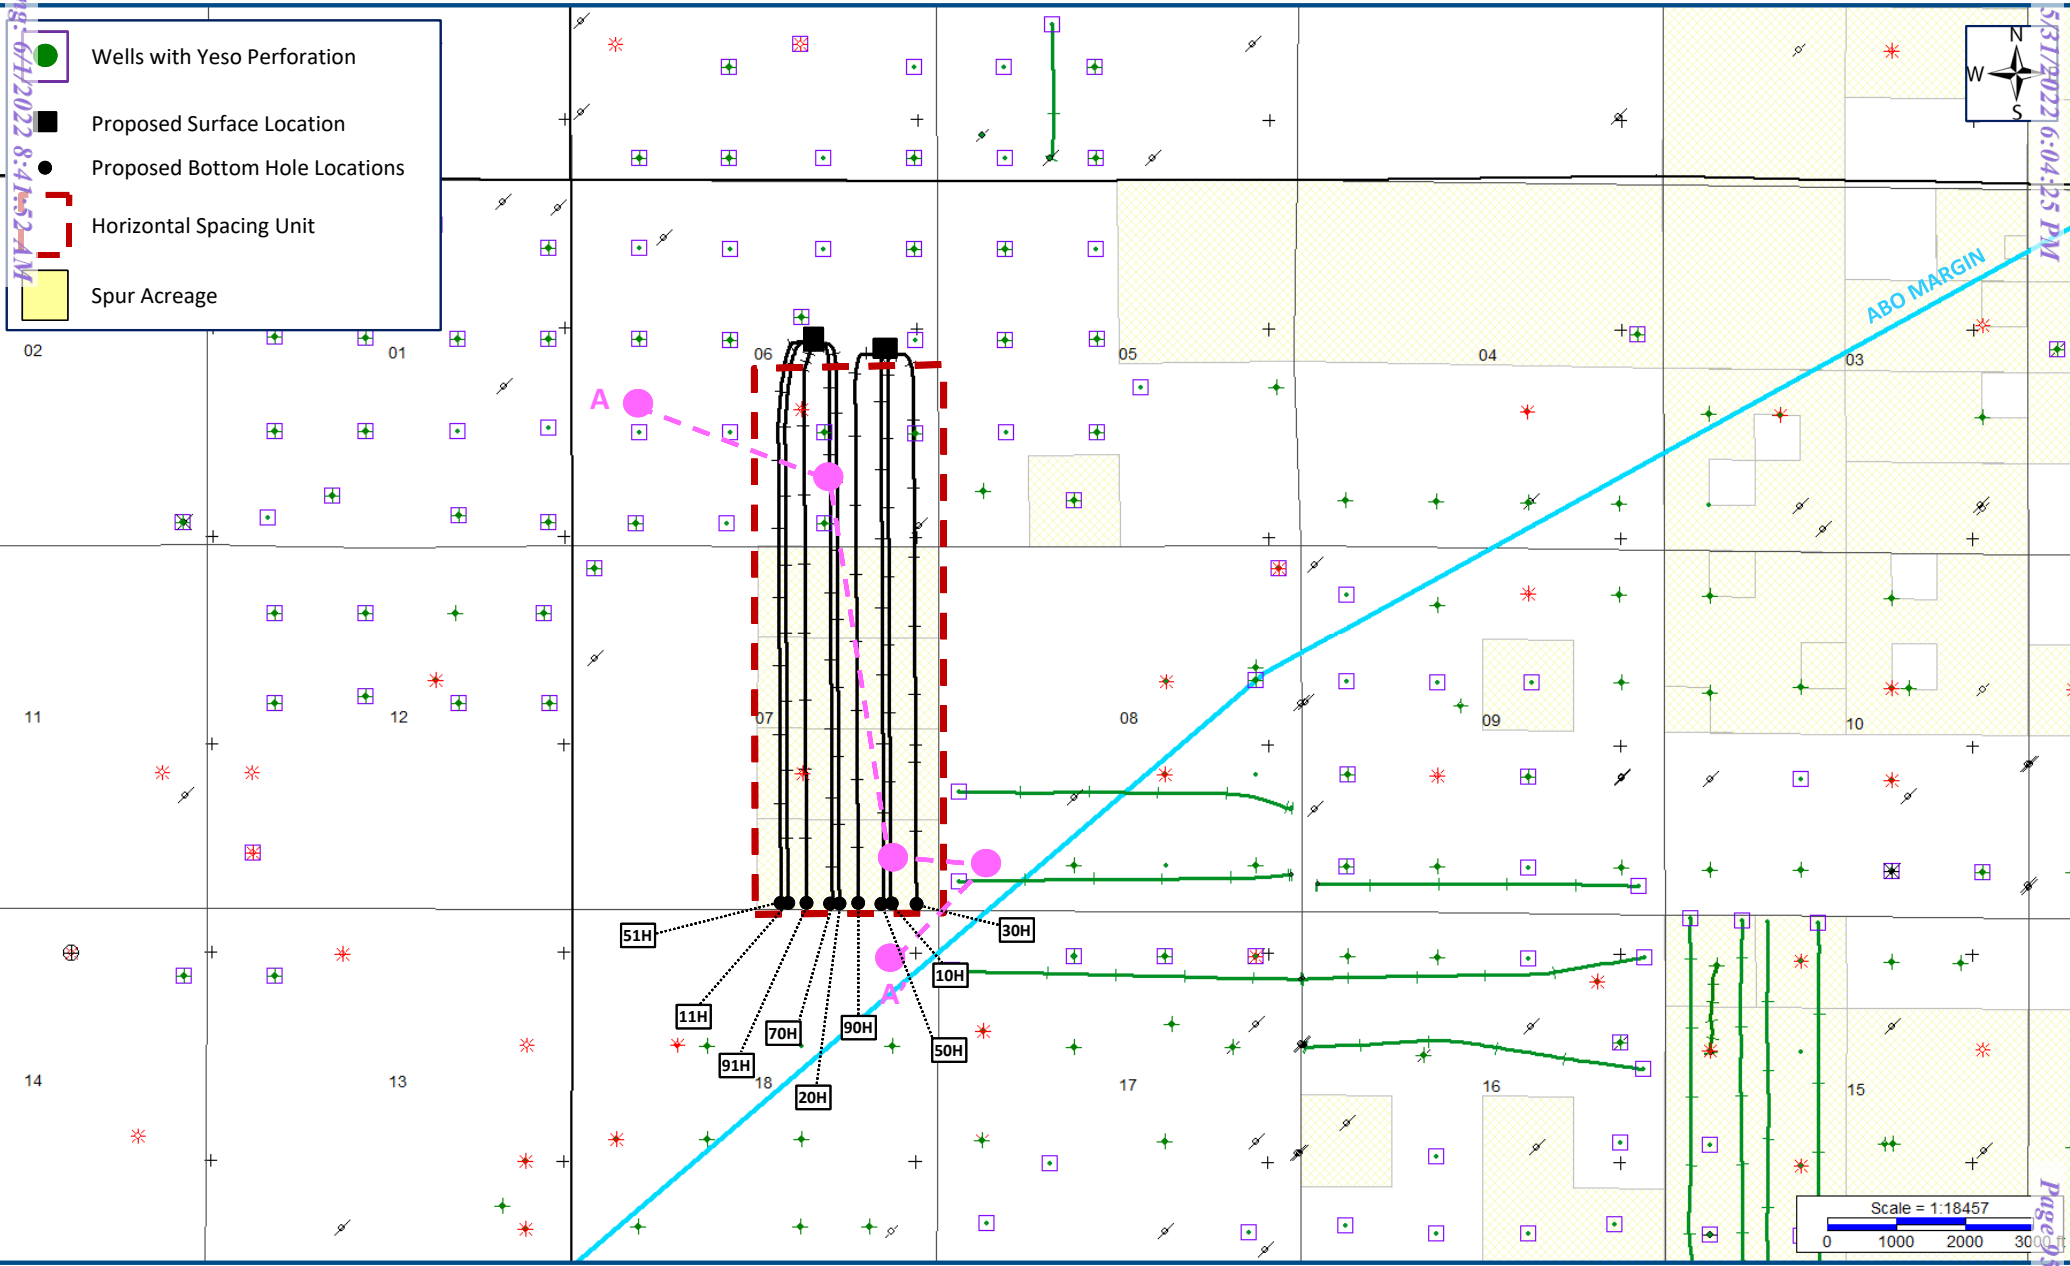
ng: 6/1/2022 8:41:52 AM

Wells with Yeso Perforation

Proposed Surface Location

Proposed Bottom Hole Locations

Horizontal Spacing Unit

Spur Acreage

N
W
S

5/31/2022 6:04:25 PM

ABO MARGIN

02
01
06
05
04
03
A
11
12
07
08
09
10
14
13
18
17
16
15
A'

51H
30H
10H
11H
70H
90H
50H
91H
20H

Scale = 1:18457
0 1000 2000 3000 ft

Page